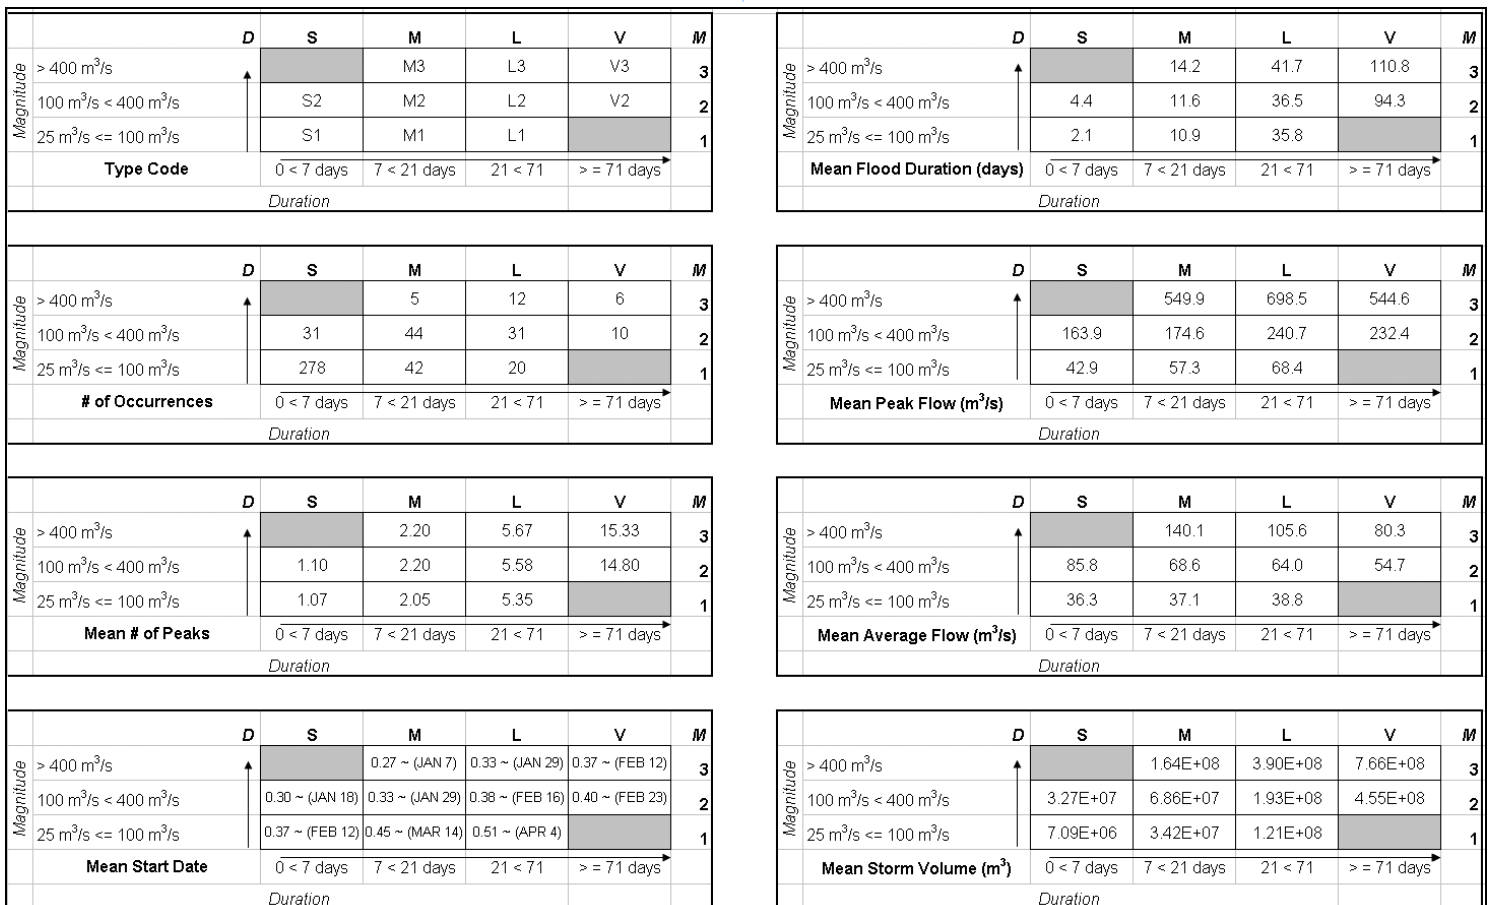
| Magnitude | D | S | M | L | V | M |
|---|---|---|---|---|---|---|
| > 400 m$^3$/s | | | M3 | L3 | V3 | 3 |
| 100 m$^3$/s < 400 m$^3$/s | | S2 | M2 | L2 | V2 | 2 |
| 25 m$^3$/s <= 100 m$^3$/s | | S1 | M1 | L1 | | 1 |
| Type Code | | 0 < 7 days | 7 < 21 days | 21 < 71 | > = 71 days | |
| | | Duration | | | | |

| Magnitude | D | S | M | L | V | M |
|---|---|---|---|---|---|---|
| > 400 m$^3$/s | | | 14.2 | 41.7 | 110.8 | 3 |
| 100 m$^3$/s < 400 m$^3$/s | | 4.4 | 11.6 | 36.5 | 94.3 | 2 |
| 25 m$^3$/s <= 100 m$^3$/s | | 2.1 | 10.9 | 35.8 | | 1 |
| Mean Flood Duration (days) | | 0 < 7 days | 7 < 21 days | 21 < 71 | > = 71 days | |
| | | Duration | | | | |

| Magnitude | D | S | M | L | V | M |
|---|---|---|---|---|---|---|
| > 400 m$^3$/s | | | 5 | 12 | 6 | 3 |
| 100 m$^3$/s < 400 m$^3$/s | | 31 | 44 | 31 | 10 | 2 |
| 25 m$^3$/s <= 100 m$^3$/s | | 278 | 42 | 20 | | 1 |
| # of Occurrences | | 0 < 7 days | 7 < 21 days | 21 < 71 | > = 71 days | |
| | | Duration | | | | |

| Magnitude | D | S | M | L | V | M |
|---|---|---|---|---|---|---|
| > 400 m$^3$/s | | | 549.9 | 698.5 | 544.6 | 3 |
| 100 m$^3$/s < 400 m$^3$/s | | 163.9 | 174.6 | 240.7 | 232.4 | 2 |
| 25 m$^3$/s <= 100 m$^3$/s | | 42.9 | 57.3 | 68.4 | | 1 |
| Mean Peak Flow (m$^3$/s) | | 0 < 7 days | 7 < 21 days | 21 < 71 | > = 71 days | |
| | | Duration | | | | |

| Magnitude | D | S | M | L | V | M |
|---|---|---|---|---|---|---|
| > 400 m$^3$/s | | | 2.20 | 5.67 | 15.33 | 3 |
| 100 m$^3$/s < 400 m$^3$/s | | 1.10 | 2.20 | 5.58 | 14.80 | 2 |
| 25 m$^3$/s <= 100 m$^3$/s | | 1.07 | 2.05 | 5.35 | | 1 |
| Mean # of Peaks | | 0 < 7 days | 7 < 21 days | 21 < 71 | > = 71 days | |
| | | Duration | | | | |

| Magnitude | D | S | M | L | V | M |
|---|---|---|---|---|---|---|
| > 400 m$^3$/s | | | 140.1 | 105.6 | 80.3 | 3 |
| 100 m$^3$/s < 400 m$^3$/s | | 85.8 | 68.6 | 64.0 | 54.7 | 2 |
| 25 m$^3$/s <= 100 m$^3$/s | | 36.3 | 37.1 | 38.8 | | 1 |
| Mean Average Flow (m$^3$/s) | | 0 < 7 days | 7 < 21 days | 21 < 71 | > = 71 days | |
| | | Duration | | | | |

| Magnitude | D | S | M | L | V | M |
|---|---|---|---|---|---|---|
| > 400 m$^3$/s | | | 0.27 ~ (JAN 7) | 0.33 ~ (JAN 29) | 0.37 ~ (FEB 12) | 3 |
| 100 m$^3$/s < 400 m$^3$/s | | 0.30 ~ (JAN 18) | 0.33 ~ (JAN 29) | 0.38 ~ (FEB 16) | 0.40 ~ (FEB 23) | 2 |
| 25 m$^3$/s <= 100 m$^3$/s | | 0.37 ~ (FEB 12) | 0.45 ~ (MAR 14) | 0.51 ~ (APR 4) | | 1 |
| Mean Start Date | | 0 < 7 days | 7 < 21 days | 21 < 71 | > = 71 days | |
| | | Duration | | | | |

| Magnitude | D | S | M | L | V | M |
|---|---|---|---|---|---|---|
| > 400 m$^3$/s | | | 1.64E+08 | 3.90E+08 | 7.66E+08 | 3 |
| 100 m$^3$/s < 400 m$^3$/s | | 3.27E+07 | 6.86E+07 | 1.93E+08 | 4.55E+08 | 2 |
| 25 m$^3$/s <= 100 m$^3$/s | | 7.09E+06 | 3.42E+07 | 1.21E+08 | | 1 |
| Mean Storm Volume (m$^3$) | | 0 < 7 days | 7 < 21 days | 21 < 71 | > = 71 days | |
| | | Duration | | | | |